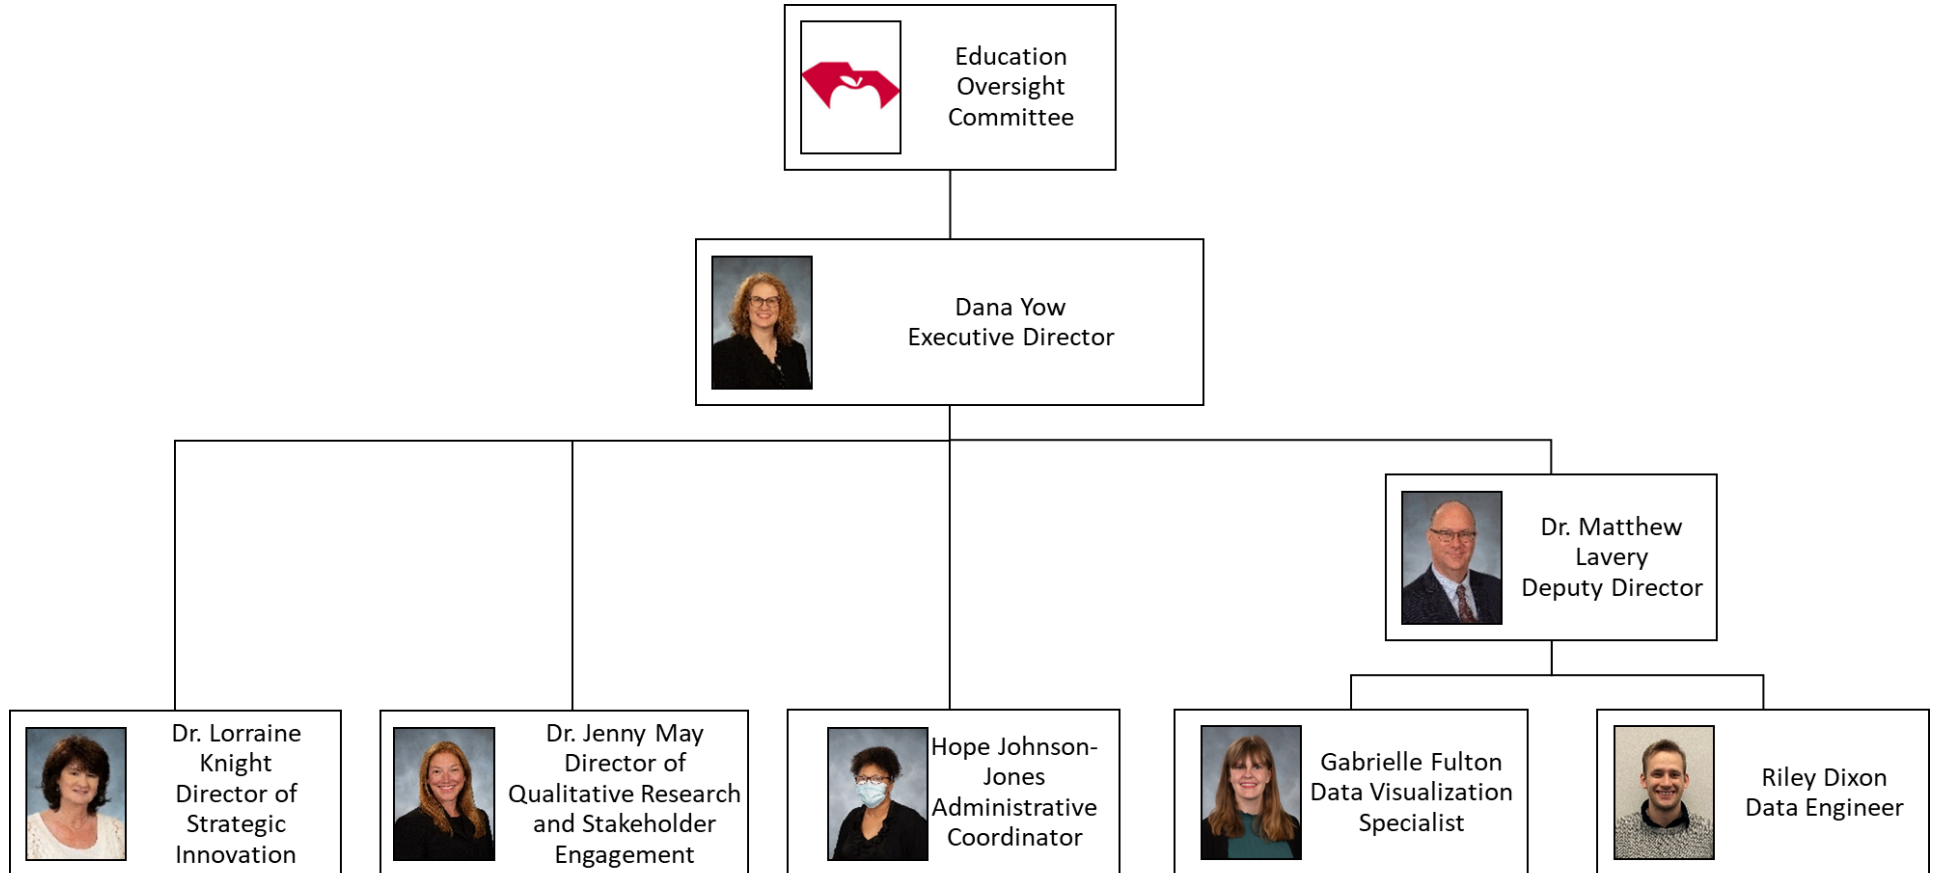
Education Oversight Committee

Dana Yow
Executive Director

Dr. Matthew Lavery
Deputy Director

Dr. Lorraine Knight
Director of Strategic Innovation

Dr. Jenny May
Director of Qualitative Research and Stakeholder Engagement

Hope Johnson-Jones
Administrative Coordinator

Gabrielle Fulton
Data Visualization Specialist

Riley Dixon
Data Engineer